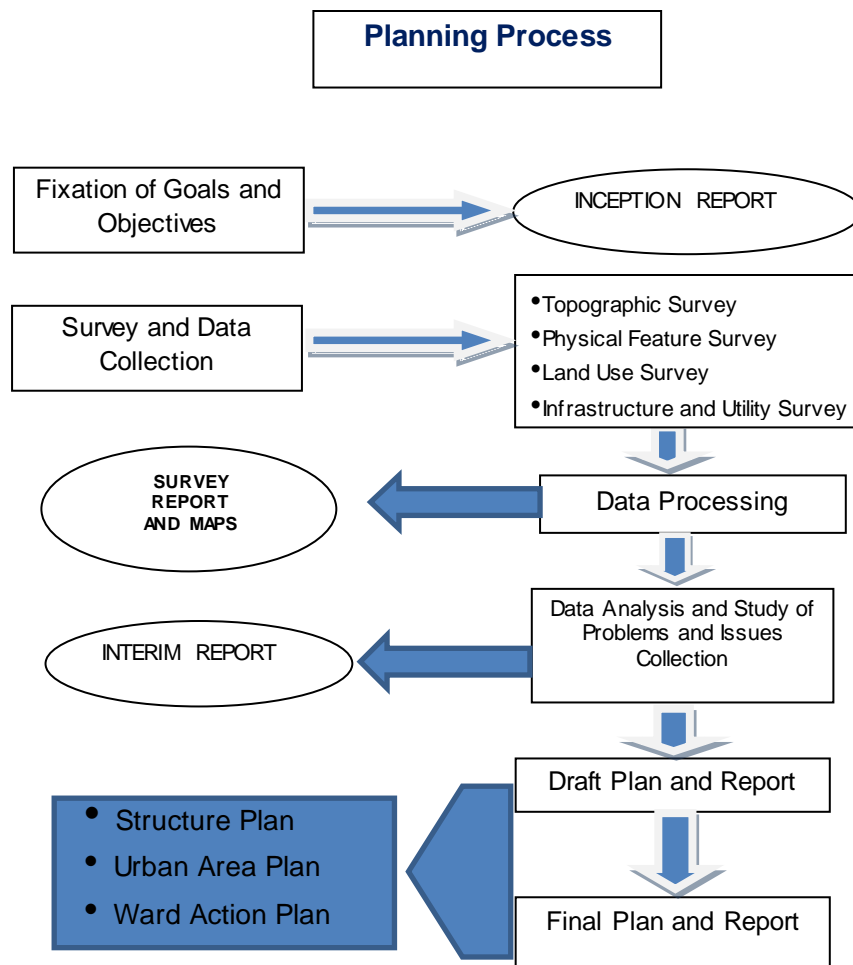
Planning Process

Fixation of Goals and Objectives

INCEPTION REPORT

Survey and Data Collection

- Topographic Survey
- Physical Feature Survey
- Land Use Survey
- Infrastructure and Utility Survey

SURVEY REPORT AND MAPS

Data Processing

Data Analysis and Study of Problems and Issues Collection

INTERIM REPORT

Draft Plan and Report

- Structure Plan
- Urban Area Plan
- Ward Action Plan

Final Plan and Report